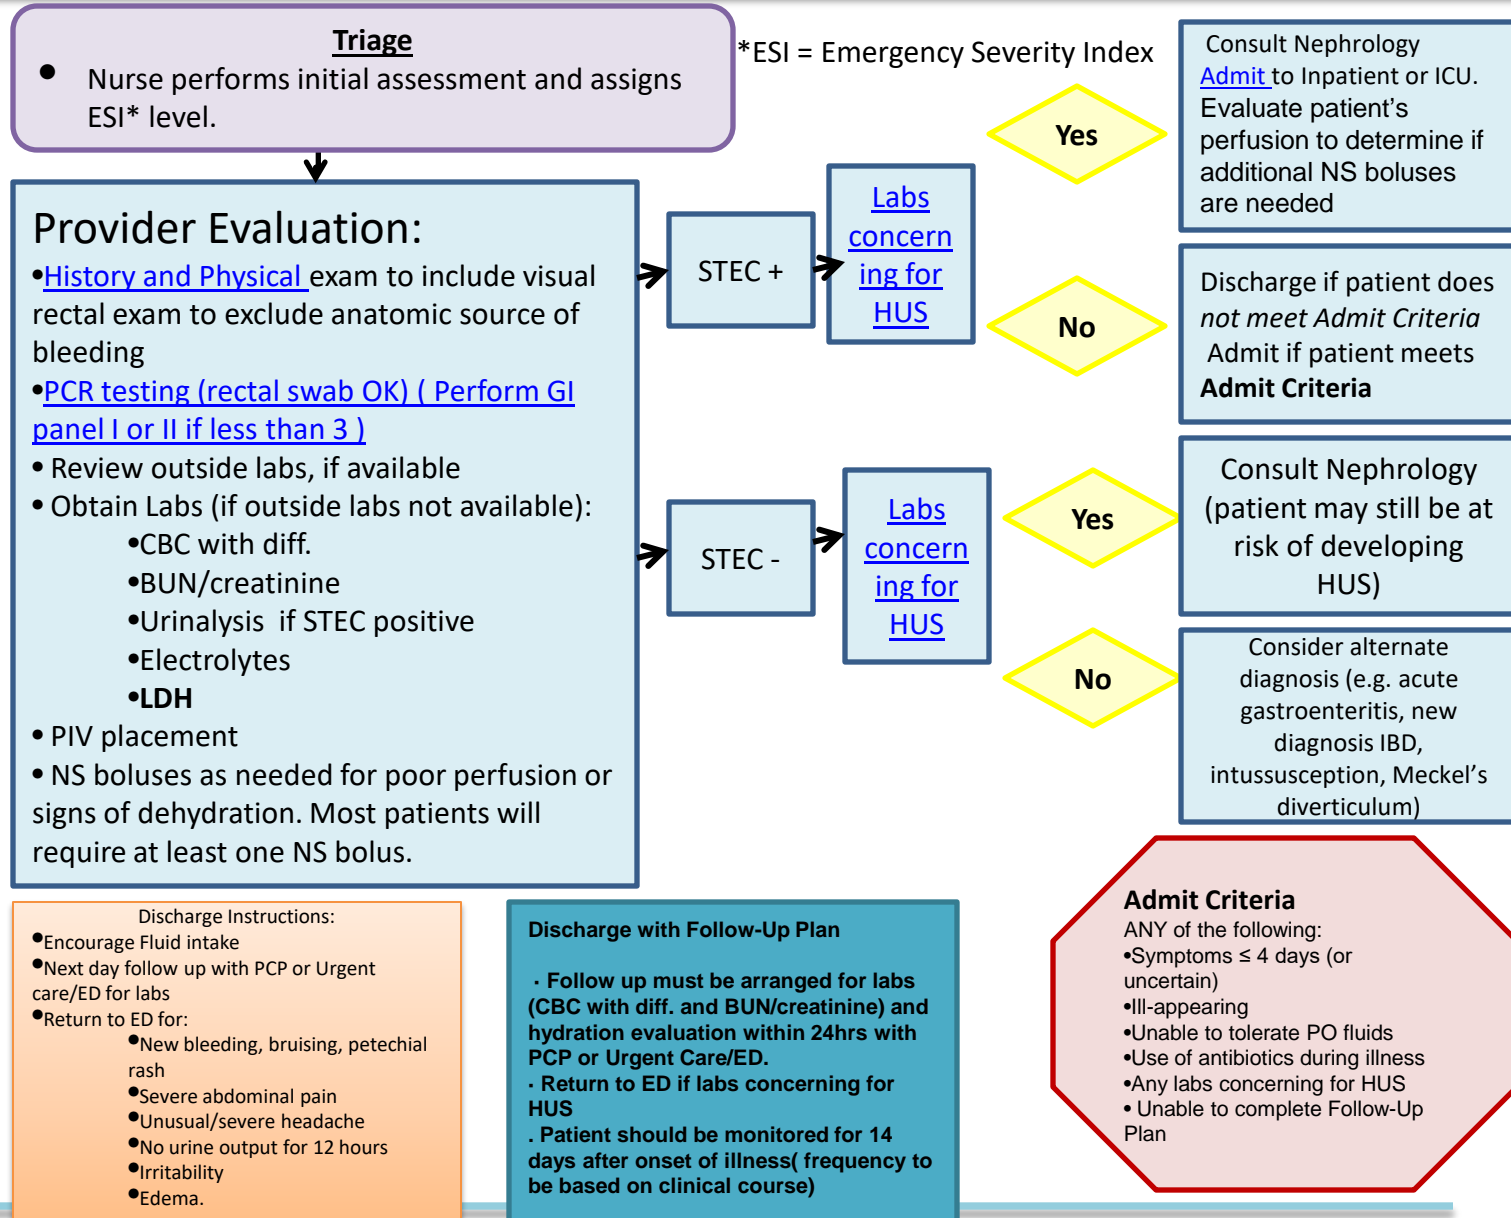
Triage

• Nurse performs initial assessment and assigns ESI* level.

*ESI = Emergency Severity Index

Provider Evaluation:

•History and Physical exam to include visual rectal exam to exclude anatomic source of bleeding

•PCR testing (rectal swab OK) ( Perform GI panel I or II if less than 3 )

• Review outside labs, if available

• Obtain Labs (if outside labs not available):

•CBC with diff.

•BUN/creatinine

•Urinalysis if STEC positive

•Electrolytes

•LDH

• PIV placement

• NS boluses as needed for poor perfusion or signs of dehydration. Most patients will require at least one NS bolus.

STEC +

Labs concerning for HUS

Yes

Consult Nephrology Admit to Inpatient or ICU. Evaluate patient's perfusion to determine if additional NS boluses are needed

No

Discharge if patient does not meet Admit Criteria Admit if patient meets Admit Criteria

STEC -

Labs concerning for HUS

Yes

Consult Nephrology (patient may still be at risk of developing HUS)

No

Consider alternate diagnosis (e.g. acute gastroenteritis, new diagnosis IBD, intussusception, Meckel's diverticulum)

Discharge Instructions:

•Encourage Fluid intake

•Next day follow up with PCP or Urgent care/ED for labs

•Return to ED for:

•New bleeding, bruising, petechial rash

•Severe abdominal pain

•Unusual/severe headache

•No urine output for 12 hours

•Irritability

•Edema.

Discharge with Follow-Up Plan

· Follow up must be arranged for labs (CBC with diff. and BUN/creatinine) and hydration evaluation within 24hrs with PCP or Urgent Care/ED.

· Return to ED if labs concerning for HUS

. Patient should be monitored for 14 days after onset of illness( frequency to be based on clinical course)

Admit Criteria

ANY of the following:

•Symptoms ≤ 4 days (or uncertain)

•Ill-appearing

•Unable to tolerate PO fluids

•Use of antibiotics during illness

•Any labs concerning for HUS

• Unable to complete Follow-Up Plan